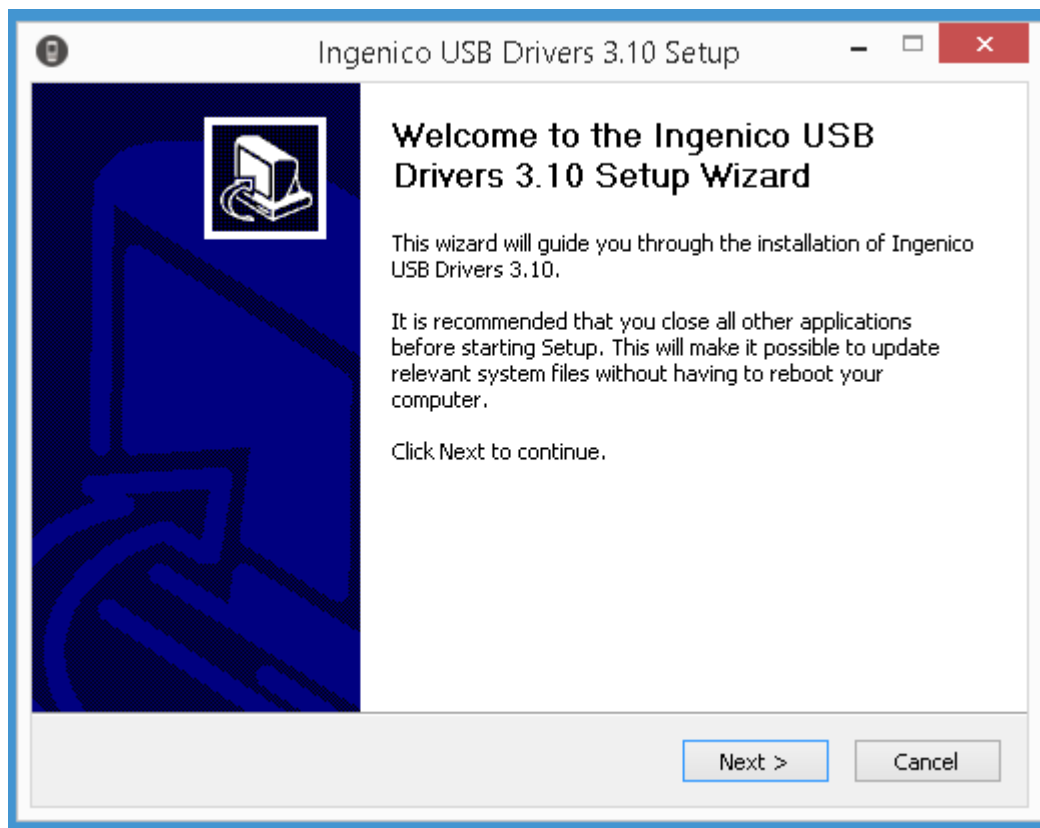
Ingenico USB Drivers 3.10 Setup

Welcome to the Ingenico USB Drivers 3.10 Setup Wizard

This wizard will guide you through the installation of Ingenico USB Drivers 3.10.

It is recommended that you close all other applications before starting Setup. This will make it possible to update relevant system files without having to reboot your computer.

Click Next to continue.

Next >

Cancel